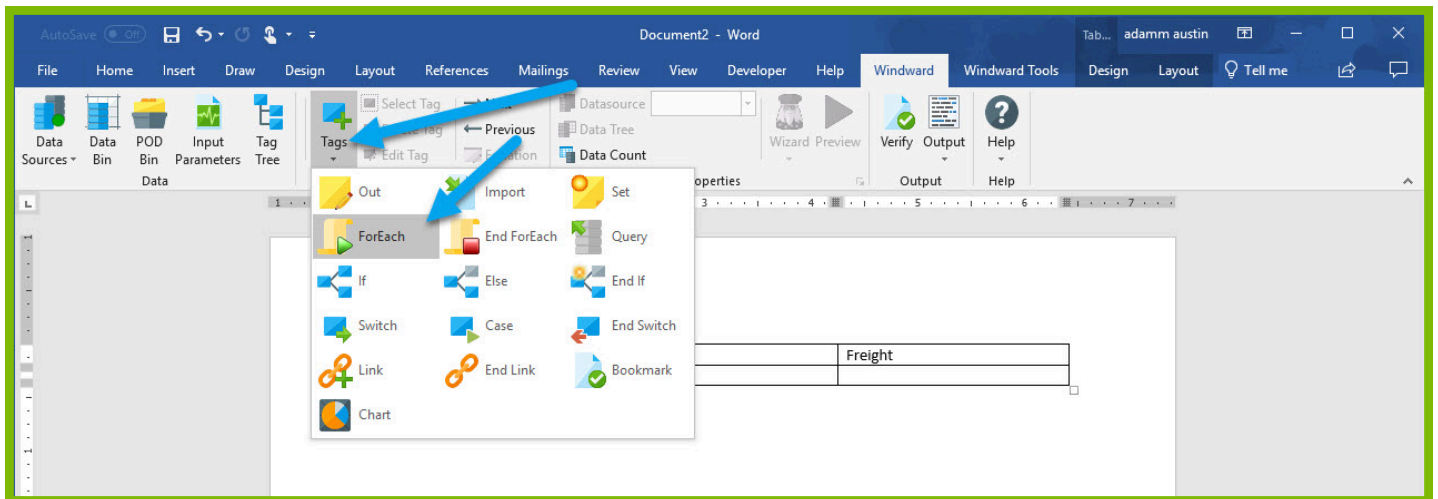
AutoSave Off Document2 - Word Tab... adamm austin

File Home Insert Draw Design Layout References Mailings Review View Developer Help Windward Windward Tools Design Layout Tell me

Data Sources Data Bin POD Bin Input Parameters Tag Tree
Data

Tags Select Tag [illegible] Tag Edit Tag Previous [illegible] Datasource Data Tree Data Count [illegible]operties

Wizard Preview Verify Output Help
Output Help

Out Import Set
ForEach End ForEach Query
If Else End If
Switch Case End Switch
Link End Link Bookmark
Chart

Freight